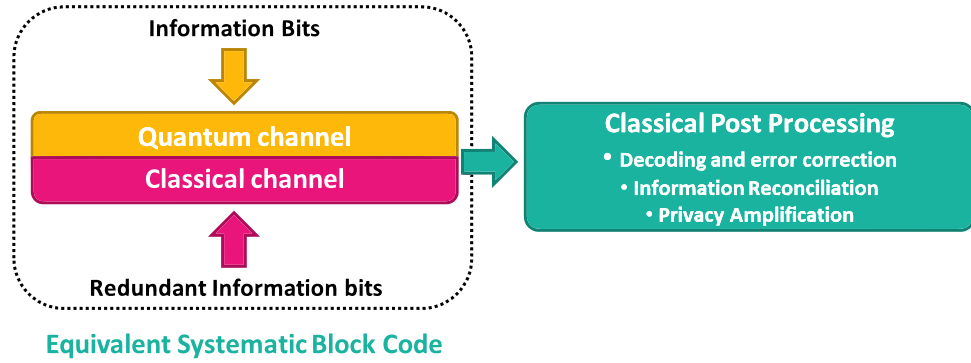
Information Bits

Quantum channel

Classical channel

Redundant Information bits

Equivalent Systematic Block Code

Classical Post Processing

• Decoding and error correction

• Information Reconciliation

• Privacy Amplification